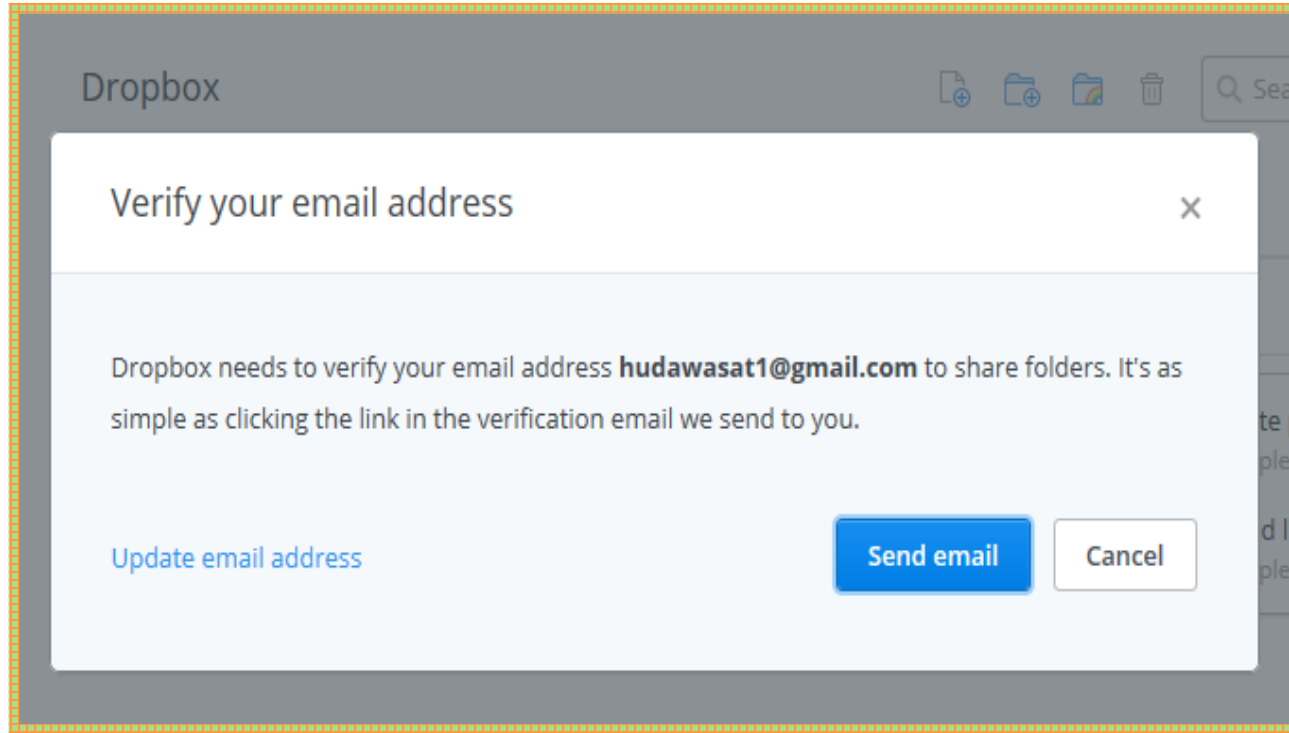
Dropbox

Sea

Verify your email address

×

Dropbox needs to verify your email address **hudawasat1@gmail.com** to share folders. It's as simple as clicking the link in the verification email we send to you.

te
ple
d l
ple

Update email address

Send email

Cancel